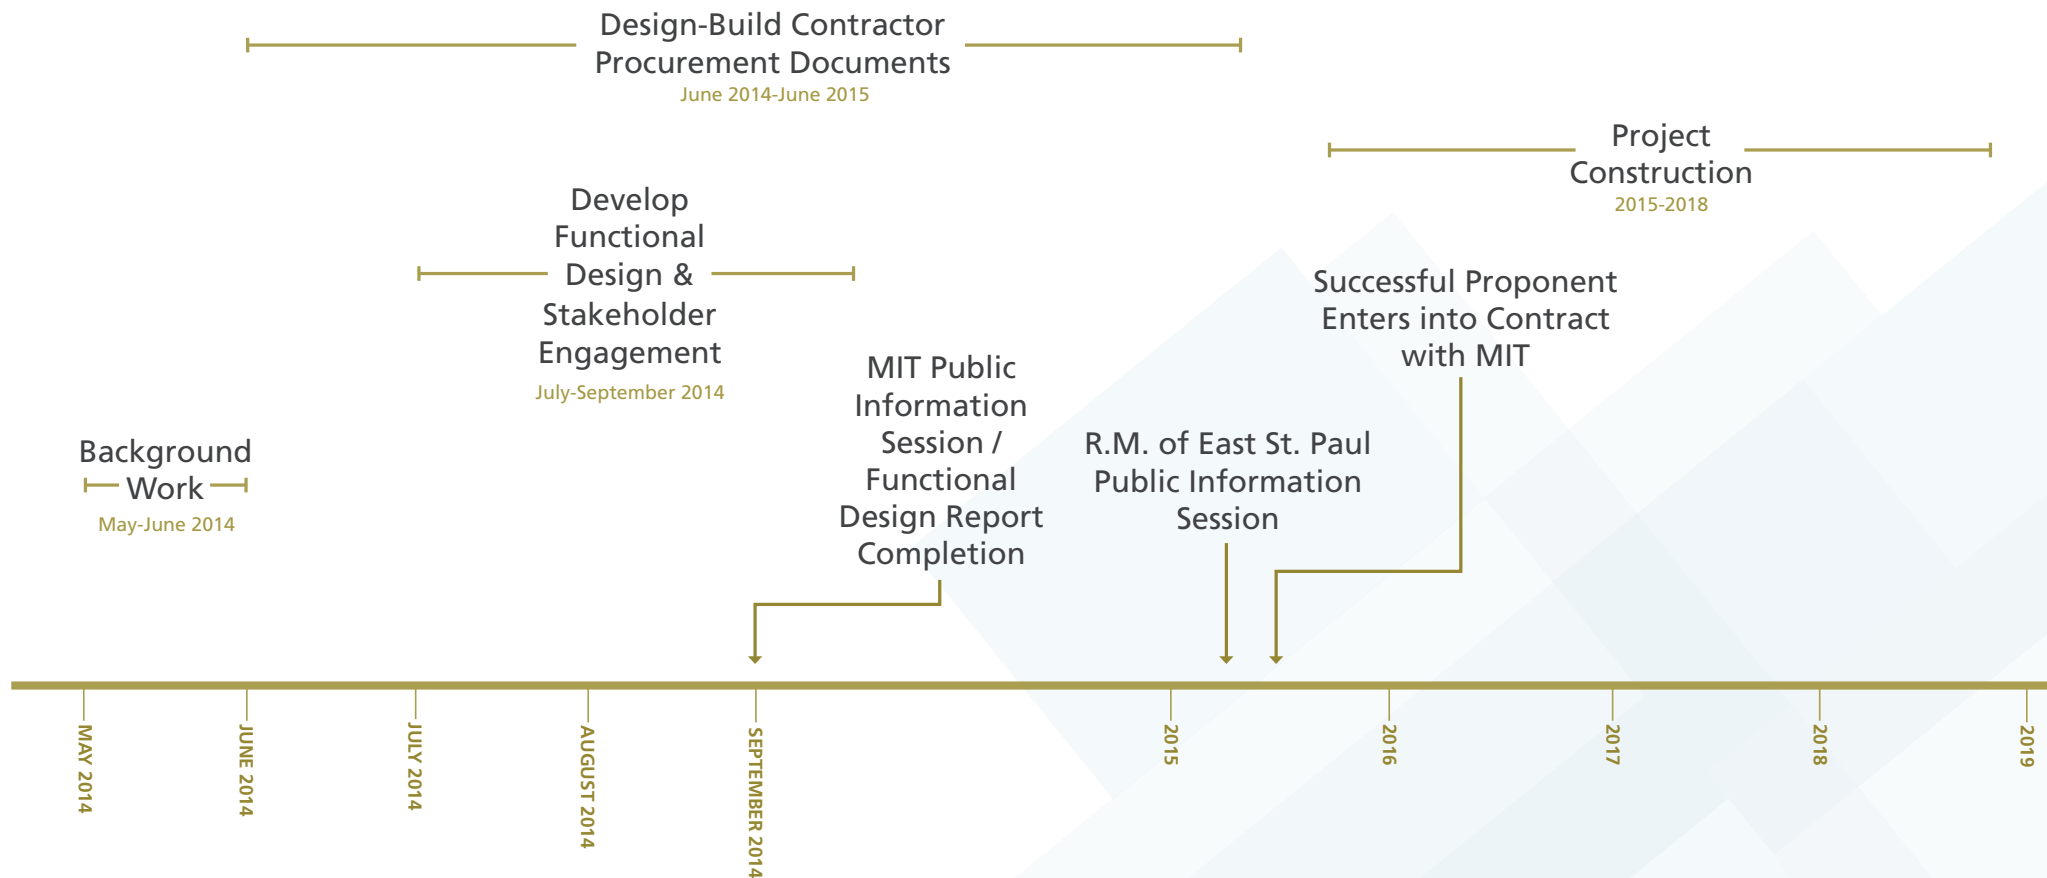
Design-Build Contractor Procurement Documents
June 2014-June 2015

Project Construction
2015-2018

Develop Functional Design & Stakeholder Engagement
July-September 2014

Successful Proponent Enters into Contract with MIT

MIT Public Information Session / Functional Design Report Completion

R.M. of East St. Paul Public Information Session

Background Work
May-June 2014

MAY 2014
JUNE 2014
JULY 2014
AUGUST 2014
SEPTEMBER 2014
2015
2016
2017
2018
2019